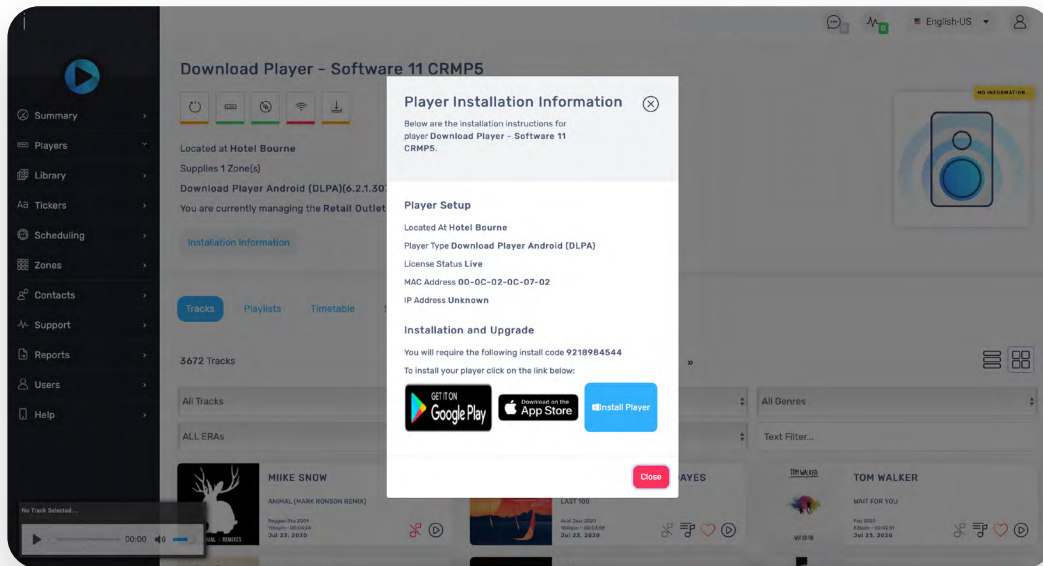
English-US

Summary
Players
Library
Tickers
Scheduling
Zones
Contacts
Support
Reports
Users
Help

Download Player - Software 11 CRMP5

Located at Hotel Bourne
Supplies 1 Zone(s)
Download Player Android (DLPA)(6.2.1.30
You are currently managing the Retail Outlet

Installation Information

NO INFORMATION

Tracks Playlists Timetable

3672 Tracks

All Tracks
ALL ERAs
All Genres
Text Filter...

MIIKE SNOW
ANIMAL (MARK RONSON REMIX)
Jul 23, 2020

AYES
LAST 100
Jul 23, 2020

TOM WALKER
WAIT FOR YOU
Jul 23, 2020

No Track Selected...
00:00

Player Installation Information
Below are the installation instructions for player Download Player - Software 11 CRMP5.

Player Setup
Located At Hotel Bourne
Player Type Download Player Android (DLPA)
License Status Live
MAC Address 00-0C-02-0C-07-02
IP Address Unknown

Installation and Upgrade
You will require the following install code 9218984544
To install your player click on the link below:

GET IT ON Google Play
Download on the App Store
Install Player

Close